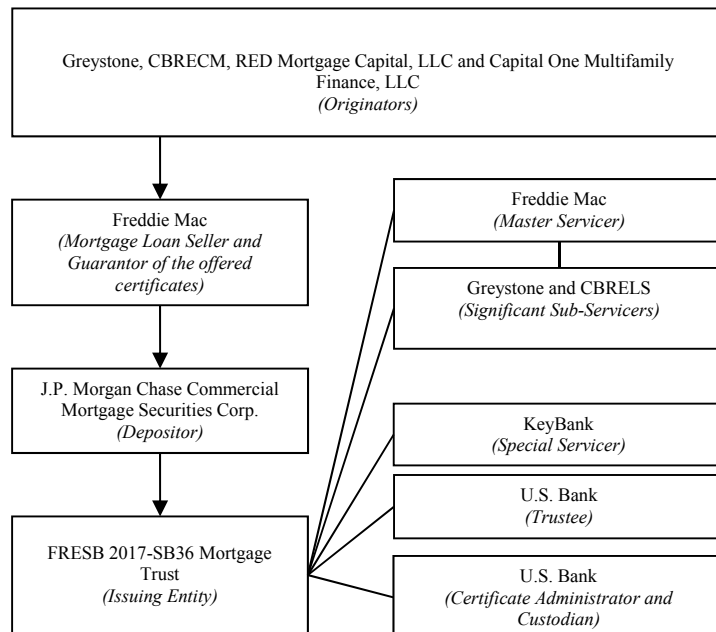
Greystone, CBRECM, RED Mortgage Capital, LLC and Capital One Multifamily Finance, LLC
(Originators)

Freddie Mac
(Mortgage Loan Seller and Guarantor of the offered certificates)

J.P. Morgan Chase Commercial Mortgage Securities Corp.
(Depositor)

FRESB 2017-SB36 Mortgage Trust
(Issuing Entity)

Freddie Mac
(Master Servicer)

Greystone and CBRELS
(Significant Sub-Servicers)

KeyBank
(Special Servicer)

U.S. Bank
(Trustee)

U.S. Bank
(Certificate Administrator and Custodian)